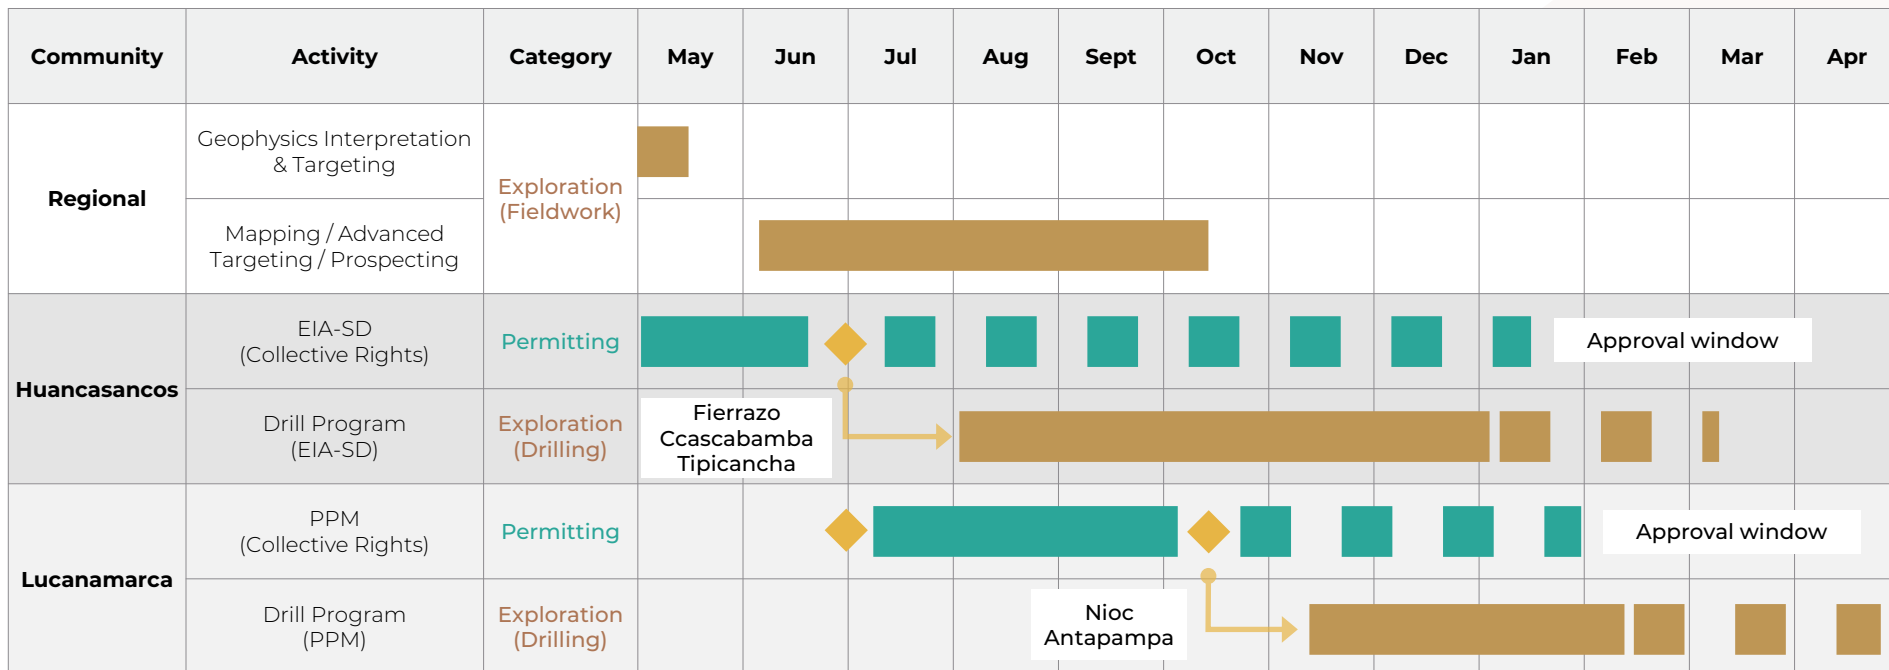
| Community | Activity | Category | May | Jun | Jul | Aug | Sept | Oct | Nov | Dec | Jan | Feb | Mar | Apr |
|---|---|---|---|---|---|---|---|---|---|---|---|---|---|---|
| Regional | Geophysics Interpretation & Targeting | Exploration (Fieldwork) | | | | | | | | | | | | |
| | Mapping / Advanced Targeting / Prospecting | | | | | | | | | | | | | |
| Huancasancos | EIA-SD (Collective Rights) | Permitting | | | | | | | | | | Approval window | | |
| | Drill Program (EIA-SD) | Exploration (Drilling) | Fierrazo Ccascabamba Tipicancha | | | | | | | | | | | |
| Lucanamarca | PPM (Collective Rights) | Permitting | | | | | | | | | | | Approval window | |
| | Drill Program (PPM) | Exploration (Drilling) | | | | Nioc Antapampa | | | | | | | | |